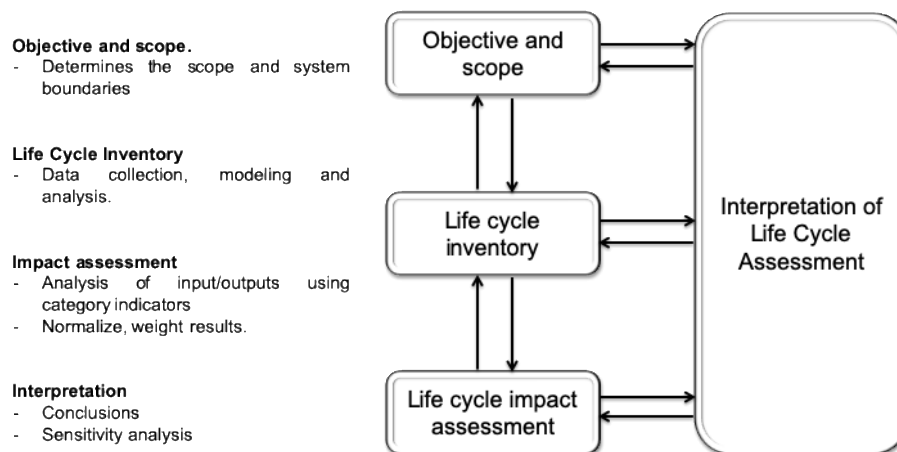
**Objective and scope.**
- Determines the scope and system boundaries

**Life Cycle Inventory**
- Data collection, modeling and analysis.

**Impact assessment**
- Analysis of input/outputs using category indicators
- Normalize, weight results.

**Interpretation**
- Conclusions
- Sensitivity analysis

Objective and scope

Life cycle inventory

Life cycle impact assessment

Interpretation of Life Cycle Assessment